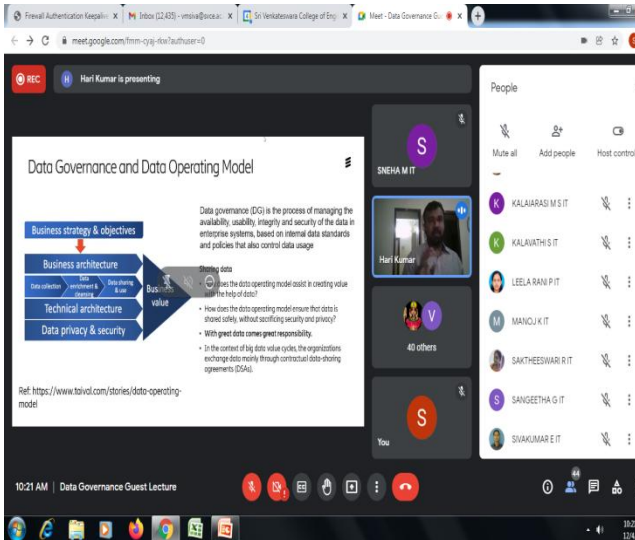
Firewall Authentication Keepalive | Inbox (12,435) - vmsiva@svce.ac | Sri Venkateswara College of Engi | Meet - Data Governance Gu

meet.google.com/fmm-cyaj-rkw?authuser=0

REC

H Hari Kumar is presenting

Data Governance and Data Operating Model

Business strategy & objectives

Business architecture

Data collection | Data enrichment & cleansing | Data sharing & use

Technical architecture

Data privacy & security

Business value

Data governance (DG) is the process of managing the availability, usability, integrity and security of the data in enterprise systems, based on internal data standards and policies that also control data usage

Sharing data

• How does the data operating model assist in creating value with the help of data?

• How does the data operating model ensure that data is shared safely, without sacrificing security and privacy?

• With great data comes great responsibility.

• In the context of big data value cycles, the organizations exchange data mainly through contractual data-sharing agreements (DSAs).

Ref: https://www.taival.com/stories/data-operating-model

S SNEHA M IT

Hari Kumar

V 40 others

S You

People

Mute all | Add people | Host controls

K KALAIARASI M S IT

K KALAVATHI S IT

LEELA RANI P IT

M MANOJ K IT

SAKTHEESWARI R IT

S SANGEETHA G IT

SIVAKUMAR E IT

10:21 AM | Data Governance Guest Lecture

44

10:2
12/0